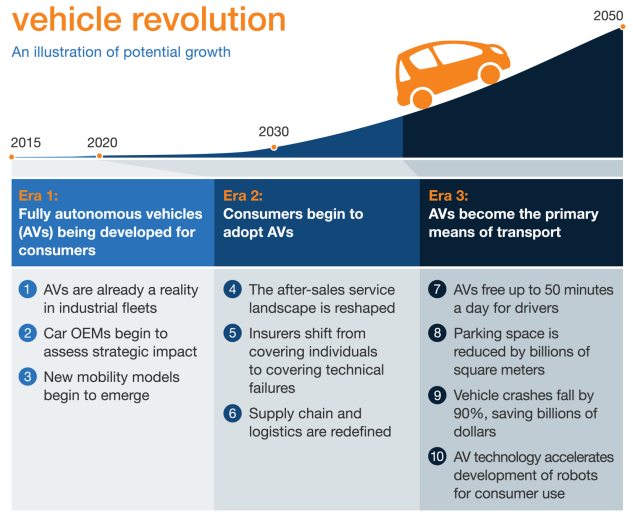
vehicle revolution

An illustration of potential growth

2015
2020
2030
2050

Era 1:
Fully autonomous vehicles (AVs) being developed for consumers

1 AVs are already a reality in industrial fleets
2 Car OEMs begin to assess strategic impact
3 New mobility models begin to emerge

Era 2:
Consumers begin to adopt AVs

4 The after-sales service landscape is reshaped
5 Insurers shift from covering individuals to covering technical failures
6 Supply chain and logistics are redefined

Era 3:
AVs become the primary means of transport

7 AVs free up to 50 minutes a day for drivers
8 Parking space is reduced by billions of square meters
9 Vehicle crashes fall by 90%, saving billions of dollars
10 AV technology accelerates development of robots for consumer use